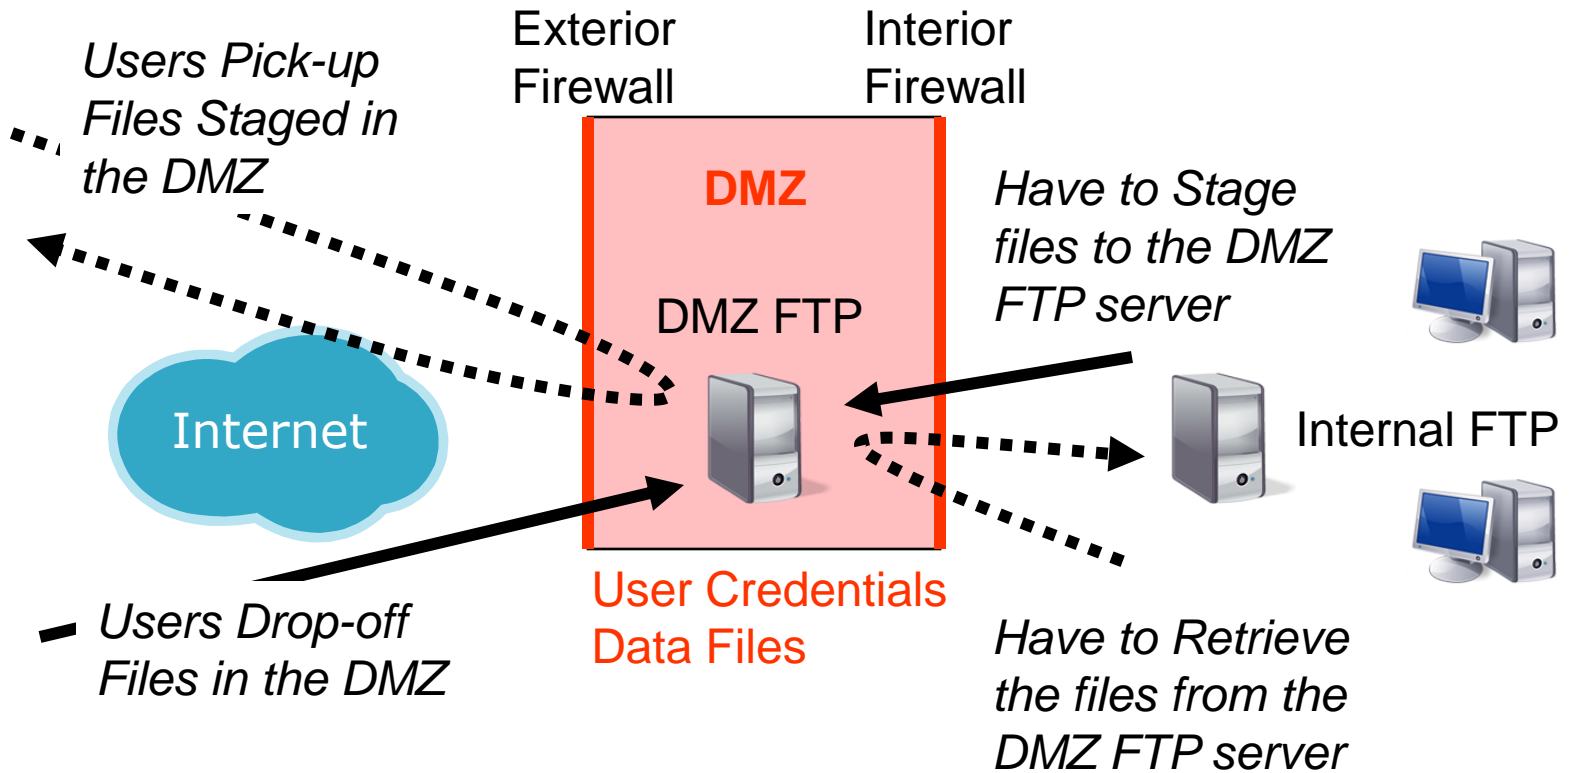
Users Pick-up Files Staged in the DMZ

Exterior Firewall

Interior Firewall

DMZ

Have to Stage files to the DMZ FTP server

DMZ FTP

Internet

Internal FTP

User Credentials
Data Files

Users Drop-off Files in the DMZ

Have to Retrieve the files from the DMZ FTP server